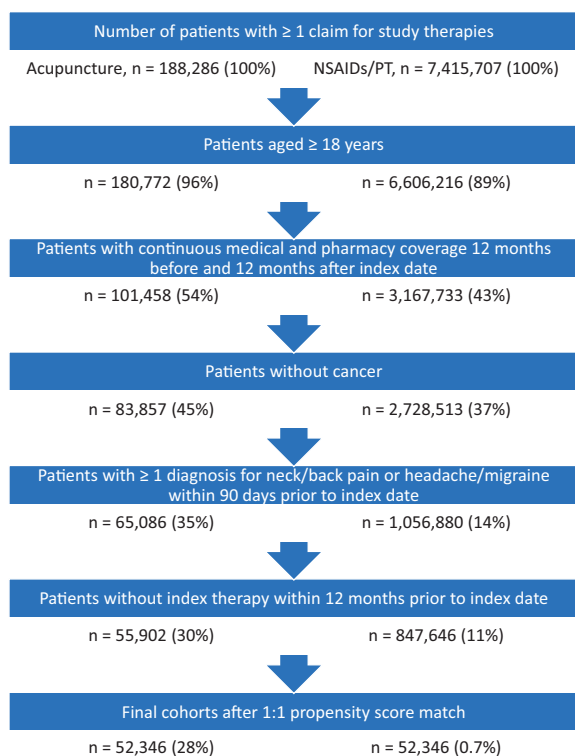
Number of patients with ≥ 1 claim for study therapies

Acupuncture, n = 188,286 (100%)

NSAIDs/PT, n = 7,415,707 (100%)

Patients aged ≥ 18 years

n = 180,772 (96%)

n = 6,606,216 (89%)

Patients with continuous medical and pharmacy coverage 12 months before and 12 months after index date

n = 101,458 (54%)

n = 3,167,733 (43%)

Patients without cancer

n = 83,857 (45%)

n = 2,728,513 (37%)

Patients with ≥ 1 diagnosis for neck/back pain or headache/migraine within 90 days prior to index date

n = 65,086 (35%)

n = 1,056,880 (14%)

Patients without index therapy within 12 months prior to index date

n = 55,902 (30%)

n = 847,646 (11%)

Final cohorts after 1:1 propensity score match

n = 52,346 (28%)

n = 52,346 (0.7%)